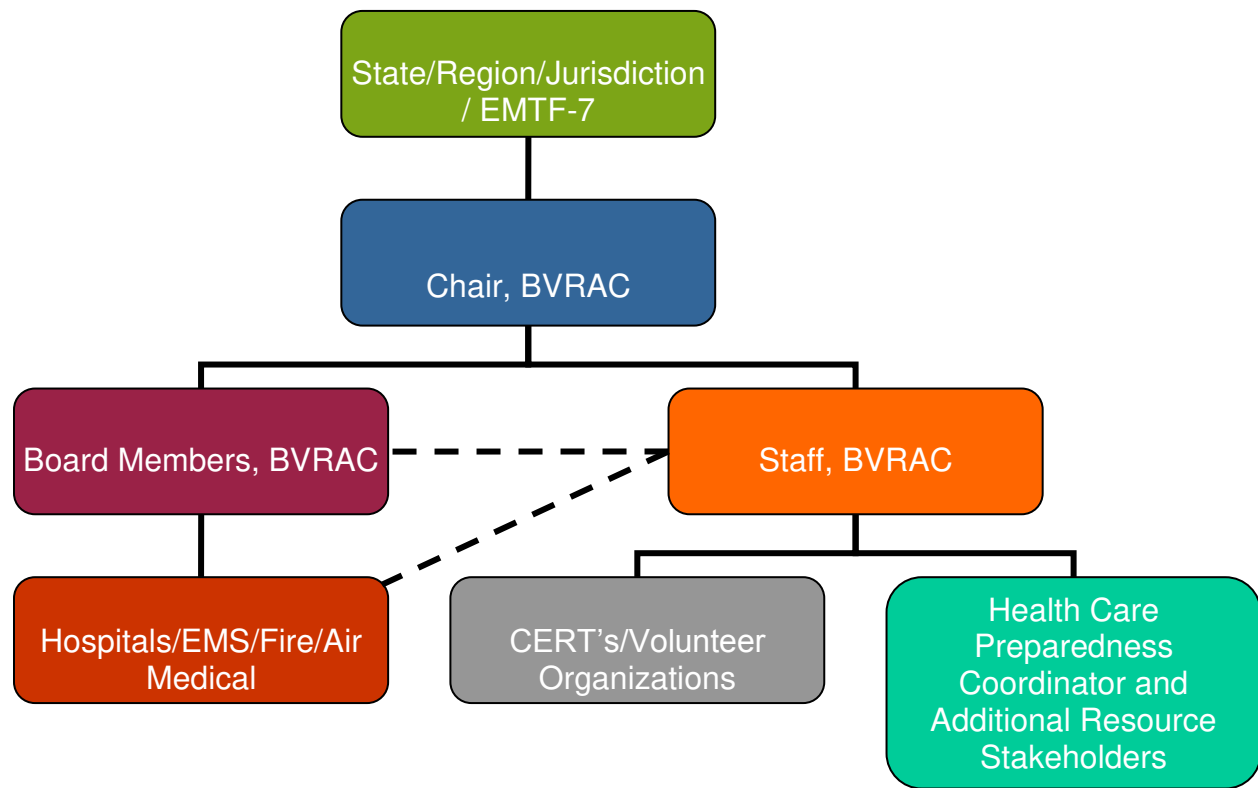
State/Region/Jurisdiction / EMTF-7

Chair, BVRAC

Board Members, BVRAC

Staff, BVRAC

Hospitals/EMS/Fire/Air Medical

CERT's/Volunteer Organizations

Health Care Preparedness Coordinator and Additional Resource Stakeholders